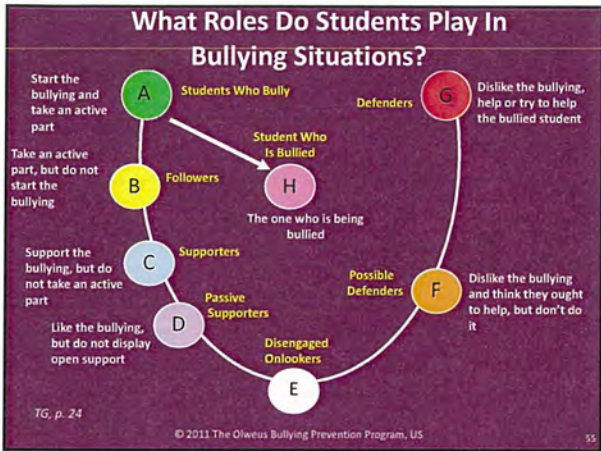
What Roles Do Students Play In Bullying Situations?

Start the bullying and take an active part

A

Students Who Bully

Defenders

G

Dislike the bullying, help or try to help the bullied student

Student Who Is Bullied

H

The one who is being bullied

Take an active part, but do not start the bullying

B

Followers

Support the bullying, but do not take an active part

C

Supporters

Possible Defenders

F

Dislike the bullying and think they ought to help, but don't do it

Like the bullying, but do not display open support

D

Passive Supporters

Disengaged Onlookers

E

TG, p. 24

© 2011 The Olweus Bullying Prevention Program, US

55